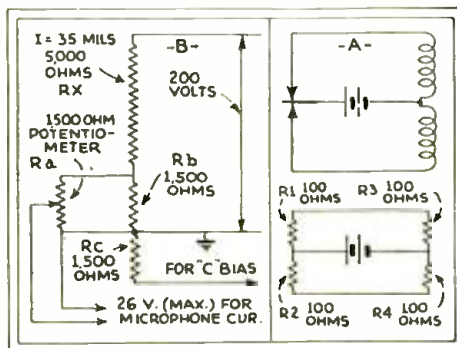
I = 35 MILS
5,000 OHMS
RX

-B-

200 VOLTS

1500 OHM POTENTIOMETER
Ra

Rb
1,500 OHMS

Rc
1,500 OHMS

FOR "C" BIAS

26 V. (MAX.) FOR MICROPHONE CUR.

-A-

R1 100 OHMS
R3 100 OHMS
R2 100 OHMS
R4 100 OHMS